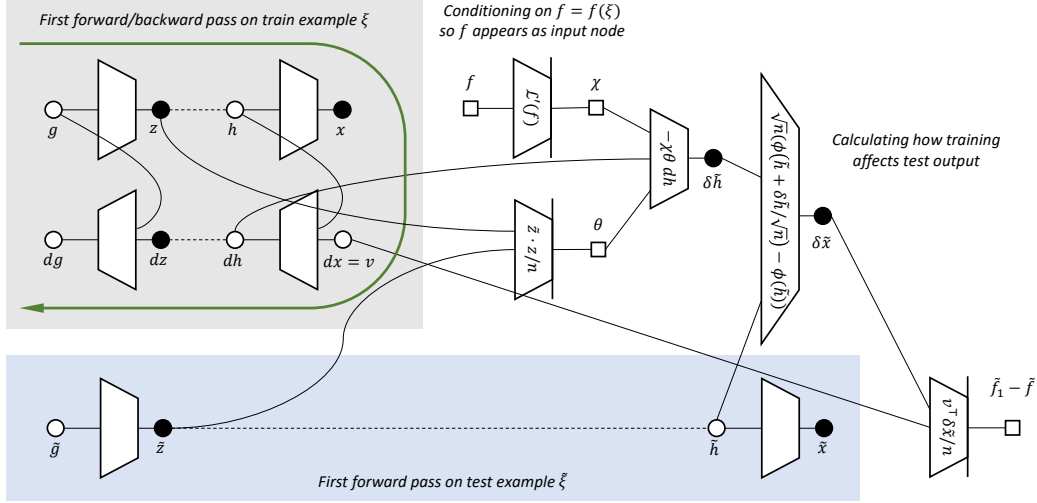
First forward/backward pass on train example $\xi$

Conditioning on $f = f(\xi)$ so $f$ appears as input node

$f$

$\mathcal{L}'(f)$

$\chi$

$g$

$z$

$h$

$x$

$-\chi\,\theta\,dh$

$\delta\tilde{h}$

$\sqrt{n}(\phi(\tilde{h}+\delta\tilde{h}/\sqrt{n})-\phi(\tilde{h}))$

Calculating how training affects test output

$\tilde{z}\cdot z/n$

$\theta$

$dg$

$dz$

$dh$

$dx = v$

$\delta\tilde{x}$

$\tilde{f}_1 - \tilde{f}$

$v^\top\delta\tilde{x}/n$

$\tilde{g}$

$\tilde{z}$

$\tilde{h}$

$\tilde{x}$

First forward pass on test example $\tilde{\xi}$